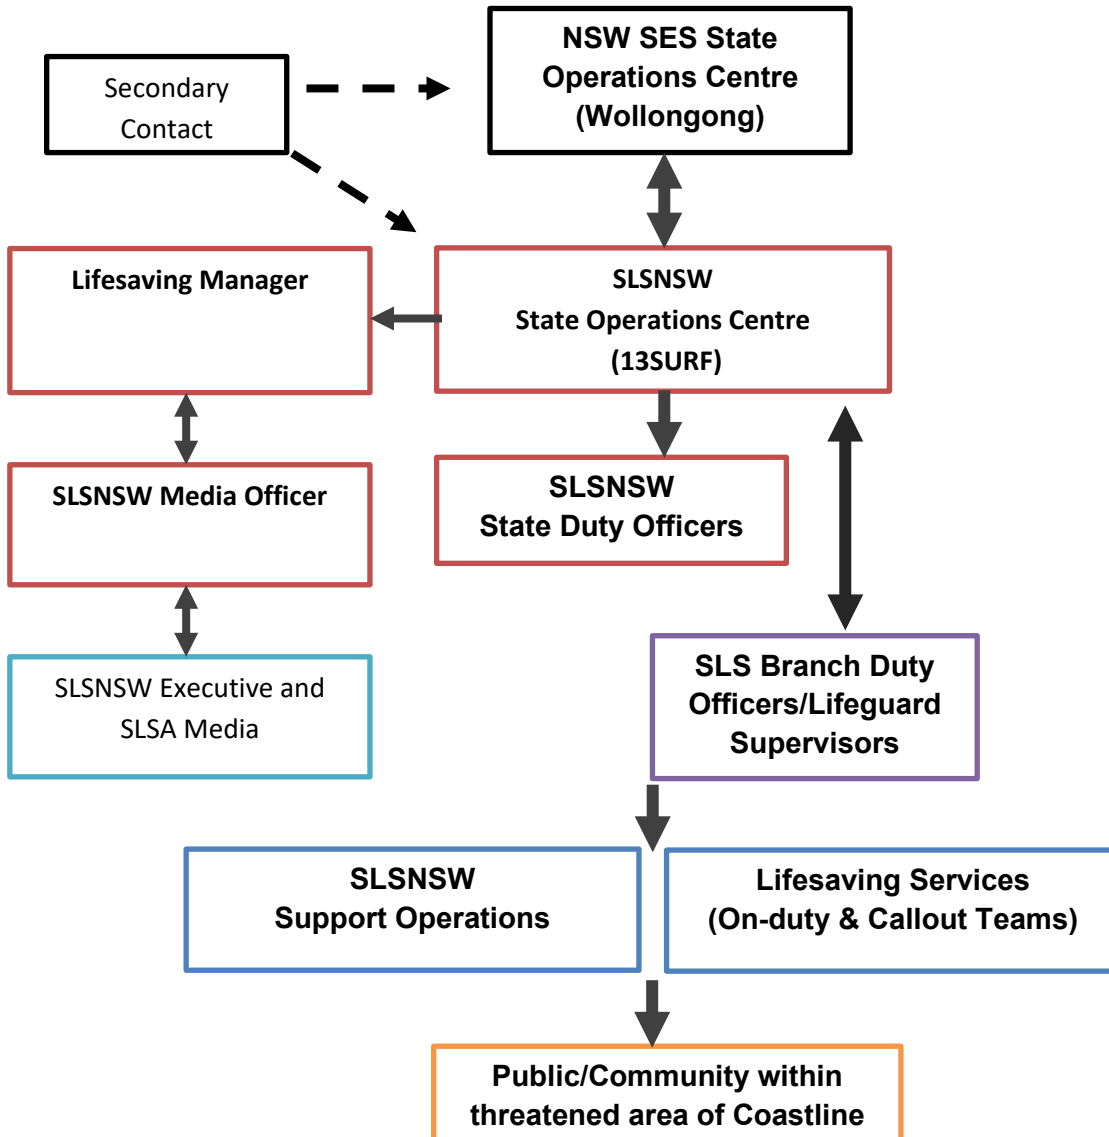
Secondary Contact

NSW SES State Operations Centre (Wollongong)

Lifesaving Manager

SLSNSW
State Operations Centre
(13SURF)

SLSNSW Media Officer

SLSNSW
State Duty Officers

SLSNSW Executive and SLSA Media

SLS Branch Duty Officers/Lifeguard Supervisors

SLSNSW
Support Operations

Lifesaving Services
(On-duty & Callout Teams)

Public/Community within threatened area of Coastline